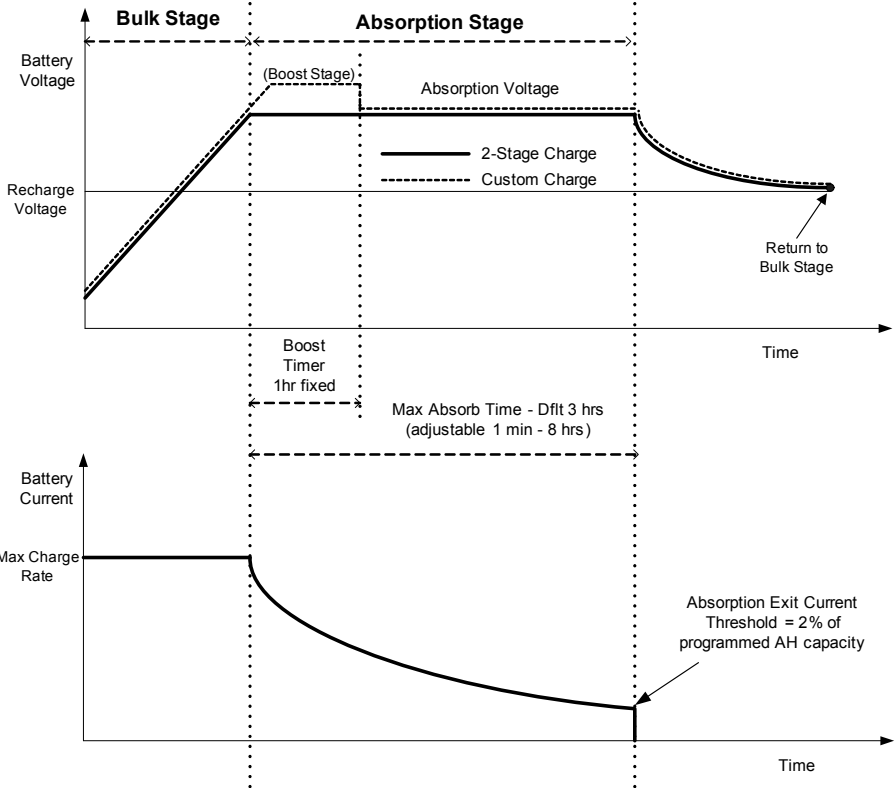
Bulk Stage

Absorption Stage

Battery Voltage

(Boost Stage)

Absorption Voltage

2-Stage Charge

Custom Charge

Recharge Voltage

Return to Bulk Stage

Time

Boost Timer 1hr fixed

Max Absorb Time - Dflt 3 hrs (adjustable 1 min - 8 hrs)

Battery Current

Max Charge Rate

Absorption Exit Current Threshold = 2% of programmed AH capacity

Time